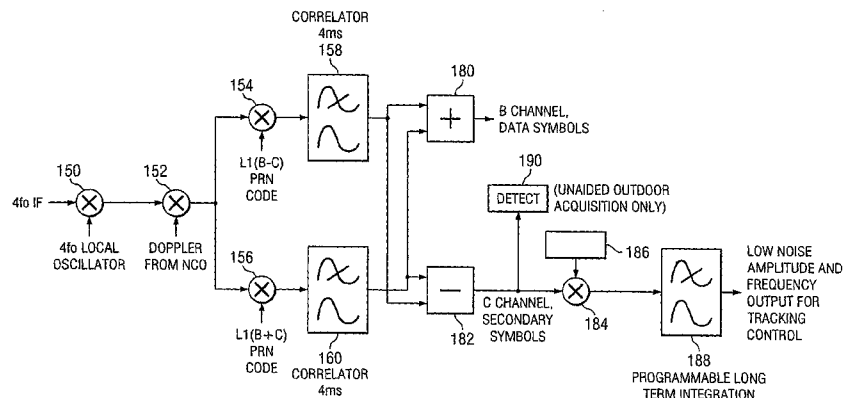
CORRELATOR
4ms
158

180

154

B CHANNEL,
DATA SYMBOLS

190

150

152

DETECT

(UNAIDED OUTDOOR
ACQUISITION ONLY)

4fo IF

L1(B-C)
PRN
CODE

186

4fo LOCAL
OSCILLATOR

DOPPLER
FROM NCO

156

LOW NOISE
AMPLITUDE AND
FREQUENCY
OUTPUT FOR
TRACKING
CONTROL

C CHANNEL,
SECONDARY
SYMBOLS

184

182

L1(B+C)
PRN
CODE

160
CORRELATOR
4ms

188
PROGRAMMABLE LONG
TERM INTEGRATION